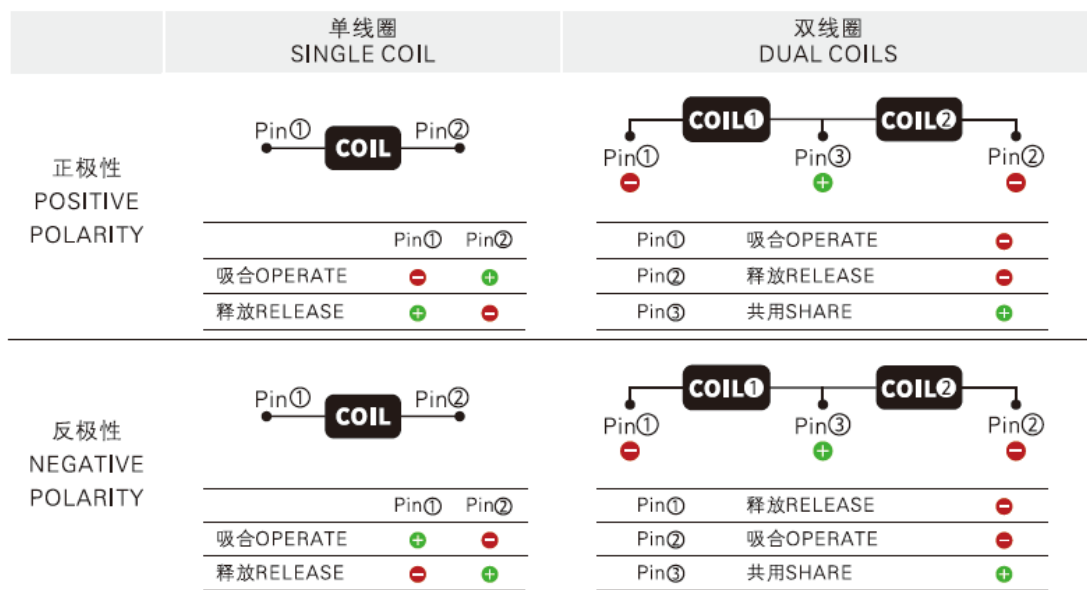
单线圈
SINGLE COIL

双线圈
DUAL COILS

正极性
POSITIVE
POLARITY

Pin① COIL Pin②

| | Pin① | Pin② |
|---|---|---|
| 吸合OPERATE | − | + |
| 释放RELEASE | + | − |

COIL❶ COIL❷
Pin① − Pin③ + Pin② −

| Pin① | 吸合OPERATE | − |
|---|---|---|
| Pin② | 释放RELEASE | − |
| Pin③ | 共用SHARE | + |

反极性
NEGATIVE
POLARITY

Pin① COIL Pin②

| | Pin① | Pin② |
|---|---|---|
| 吸合OPERATE | + | − |
| 释放RELEASE | − | + |

COIL❶ COIL❷
Pin① − Pin③ + Pin② −

| Pin① | 释放RELEASE | − |
|---|---|---|
| Pin② | 吸合OPERATE | − |
| Pin③ | 共用SHARE | + |